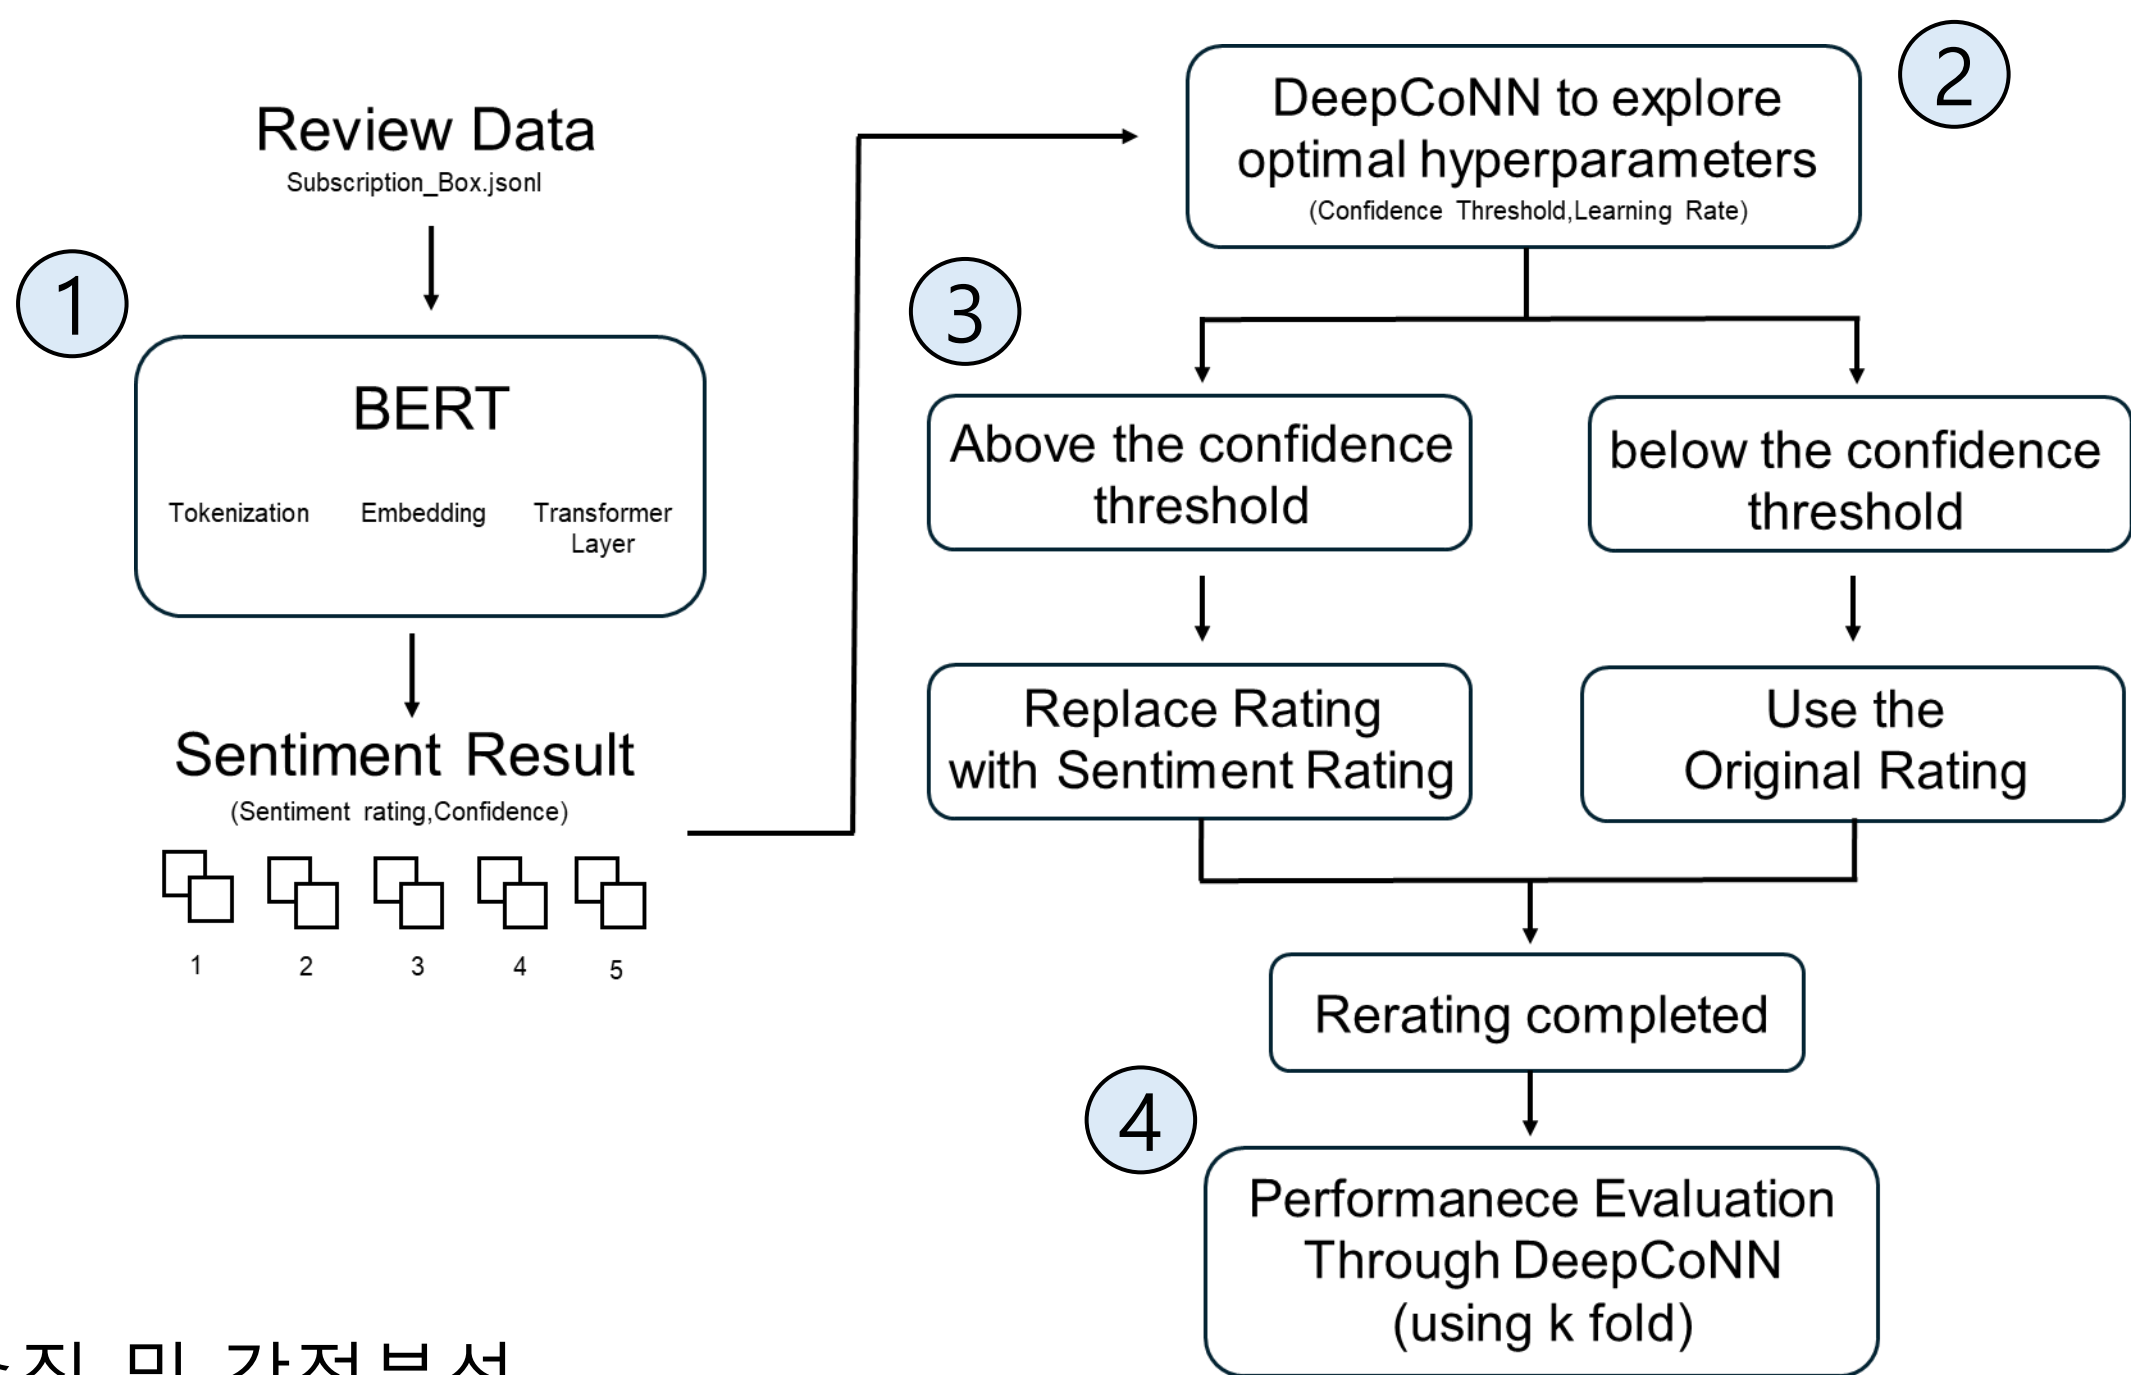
Review Data
Subscription_Box.jsonl

1

BERT

Tokenization Embedding Transformer Layer

Sentiment Result
(Sentiment rating,Confidence)

1 2 3 4 5

2

DeepCoNN to explore optimal hyperparameters
(Confidence Threshold,Learning Rate)

3

Above the confidence threshold

below the confidence threshold

Replace Rating with Sentiment Rating

Use the Original Rating

Rerating completed

4

Performanece Evaluation Through DeepCoNN (using k fold)

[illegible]집 및 감정분석